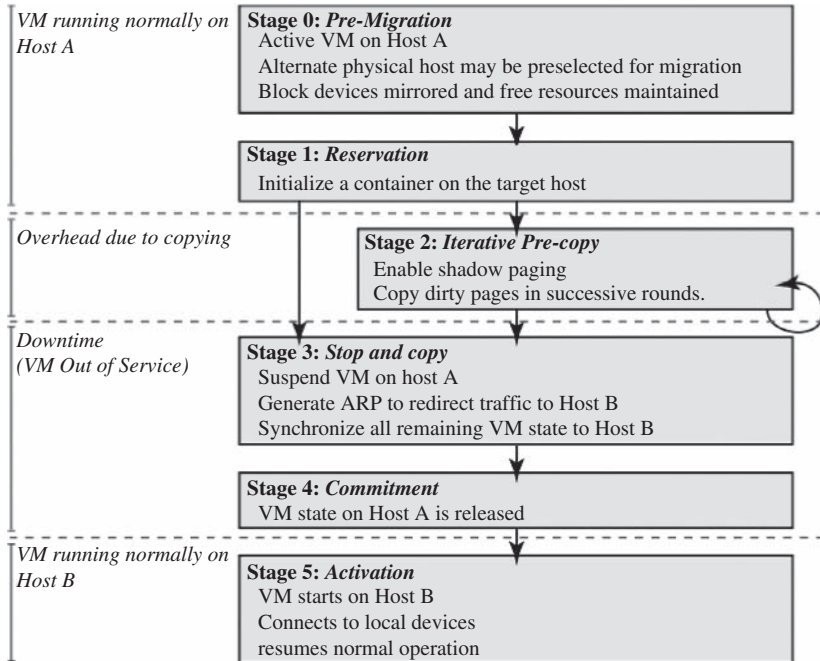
VM running normally on Host A

Stage 0: Pre-Migration
Active VM on Host A
Alternate physical host may be preselected for migration
Block devices mirrored and free resources maintained

Stage 1: Reservation
Initialize a container on the target host

Overhead due to copying

Stage 2: Iterative Pre-copy
Enable shadow paging
Copy dirty pages in successive rounds.

Downtime
(VM Out of Service)

Stage 3: Stop and copy
Suspend VM on host A
Generate ARP to redirect traffic to Host B
Synchronize all remaining VM state to Host B

Stage 4: Commitment
VM state on Host A is released

VM running normally on Host B

Stage 5: Activation
VM starts on Host B
Connects to local devices
resumes normal operation